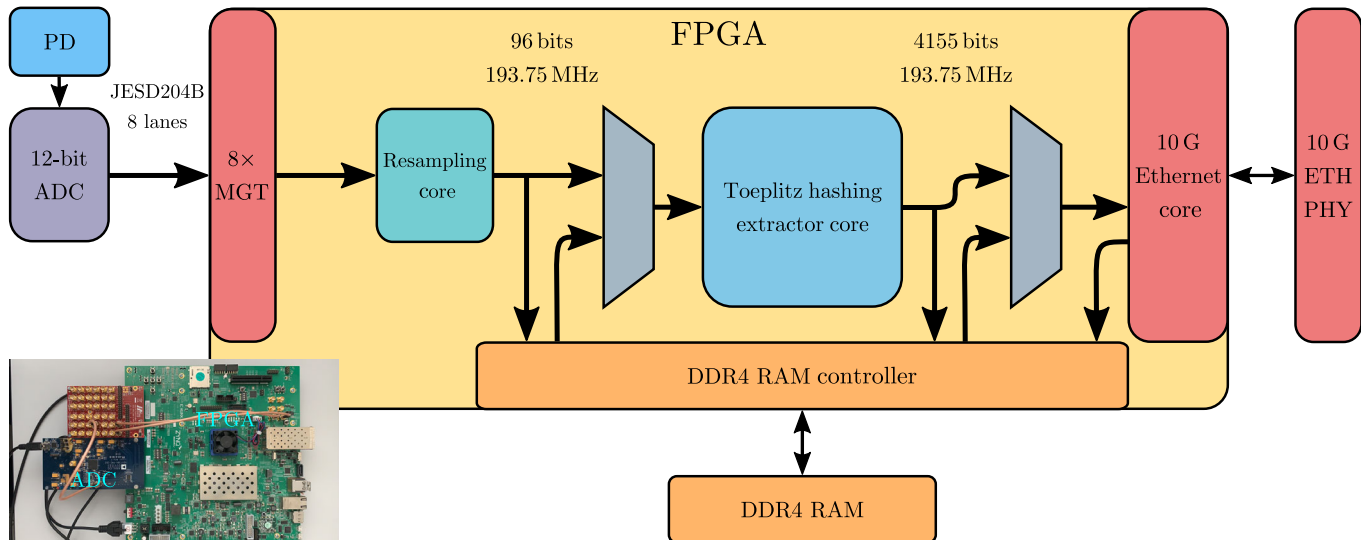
PD

JESD204B
8 lanes

12-bit
ADC

FPGA

96 bits
193.75 MHz

4155 bits
193.75 MHz

8×
MGT

Resampling
core

Toeplitz hashing
extractor core

10 G
Ethernet
core

10 G
ETH
PHY

DDR4 RAM controller

DDR4 RAM

FPGA

ADC